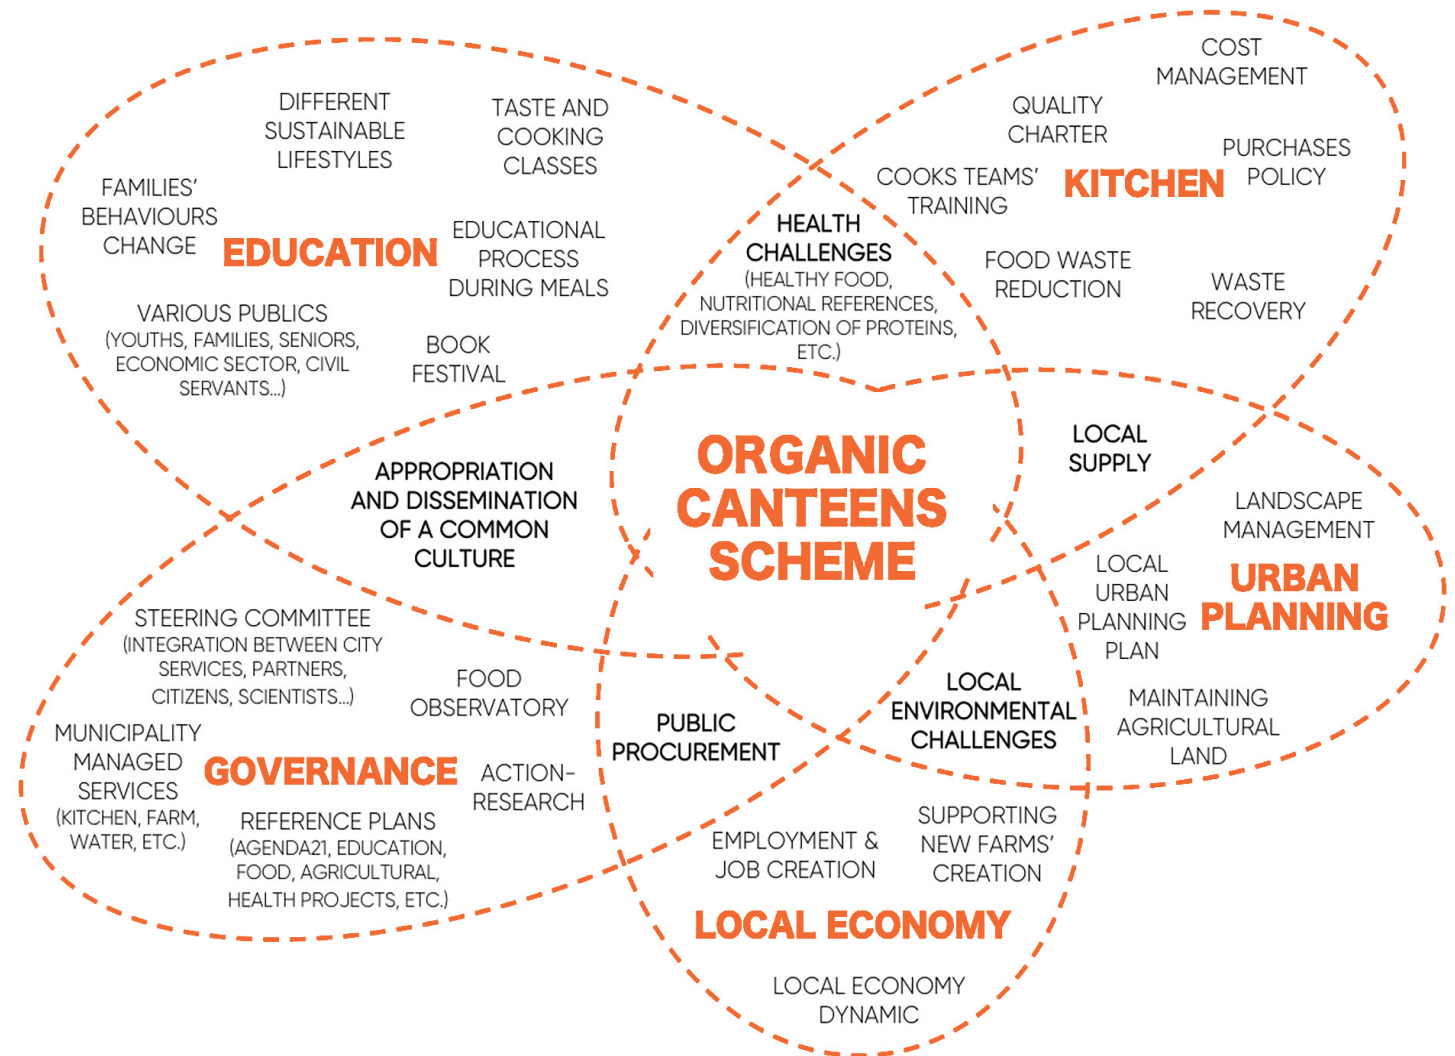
COST MANAGEMENT

DIFFERENT SUSTAINABLE LIFESTYLES

TASTE AND COOKING CLASSES

QUALITY CHARTER

PURCHASES POLICY

FAMILIES' BEHAVIOURS CHANGE

EDUCATION

COOKS TEAMS' TRAINING

KITCHEN

EDUCATIONAL PROCESS DURING MEALS

HEALTH CHALLENGES
(HEALTHY FOOD, NUTRITIONAL REFERENCES, DIVERSIFICATION OF PROTEINS, ETC.)

FOOD WASTE REDUCTION

WASTE RECOVERY

VARIOUS PUBLICS
(YOUTHS, FAMILIES, SENIORS, ECONOMIC SECTOR, CIVIL SERVANTS...)

BOOK FESTIVAL

LOCAL SUPPLY

APPROPRIATION AND DISSEMINATION OF A COMMON CULTURE

ORGANIC CANTEENS SCHEME

LANDSCAPE MANAGEMENT

LOCAL URBAN PLANNING PLAN

URBAN PLANNING

STEERING COMMITTEE
(INTEGRATION BETWEEN CITY SERVICES, PARTNERS, CITIZENS, SCIENTISTS...)

FOOD OBSERVATORY

PUBLIC PROCUREMENT

LOCAL ENVIRONMENTAL CHALLENGES

MAINTAINING AGRICULTURAL LAND

MUNICIPALITY MANAGED SERVICES
(KITCHEN, FARM, WATER, ETC.)

GOVERNANCE

ACTION-RESEARCH

REFERENCE PLANS
(AGENDA21, EDUCATION, FOOD, AGRICULTURAL, HEALTH PROJECTS, ETC.)

EMPLOYMENT & JOB CREATION

SUPPORTING NEW FARMS' CREATION

LOCAL ECONOMY

LOCAL ECONOMY DYNAMIC